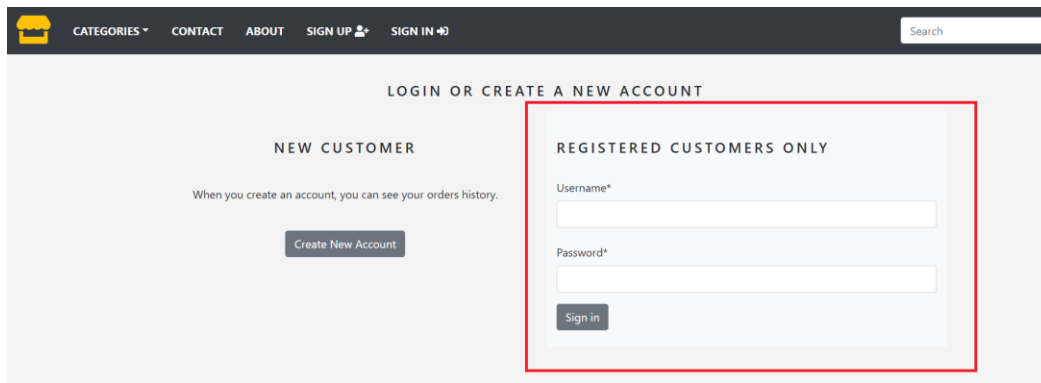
CATEGORIES CONTACT ABOUT SIGN UP SIGN IN

Search

LOGIN OR CREATE A NEW ACCOUNT

NEW CUSTOMER

When you create an account, you can see your orders history.

Create New Account

REGISTERED CUSTOMERS ONLY

Username*

Password*

Sign in